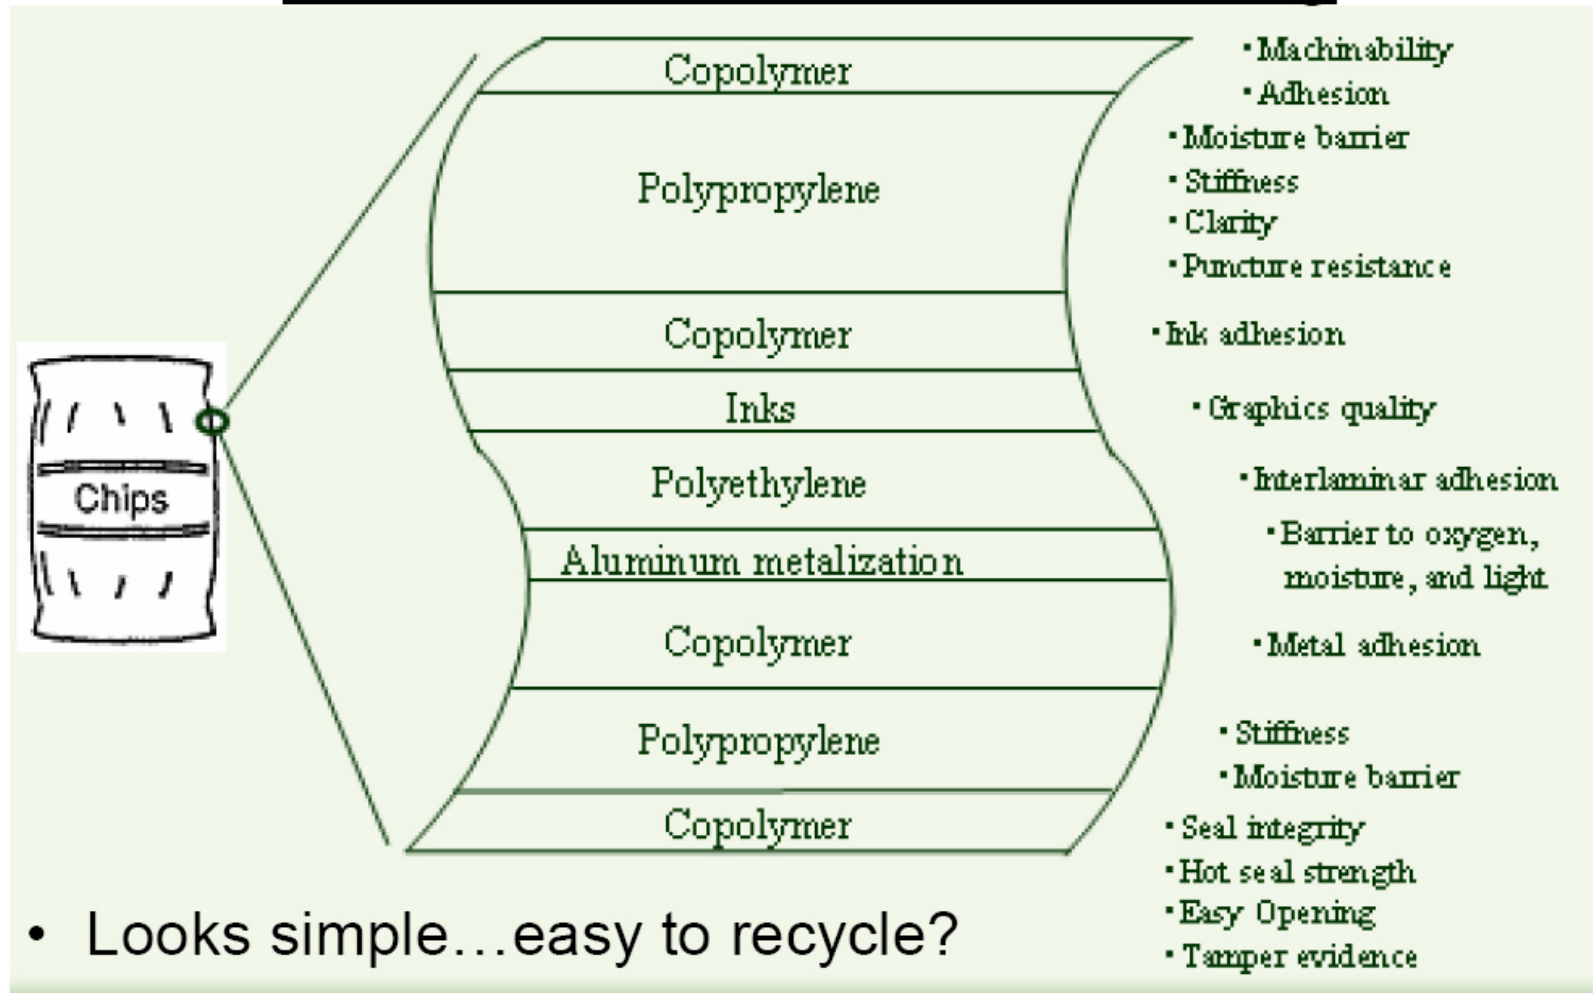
Chips

Copolymer
Polypropylene
Copolymer
Inks
Polyethylene
Aluminum metalization
Copolymer
Polypropylene
Copolymer

• Machinability
• Adhesion
• Moisture barrier
• Stiffness
• Clarity
• Puncture resistance
• Ink adhesion
• Graphics quality
• Interlaminar adhesion
• Barrier to oxygen, moisture, and light
• Metal adhesion
• Stiffness
• Moisture barrier
• Seal integrity
• Hot seal strength
• Easy Opening
• Tamper evidence

• Looks simple…easy to recycle?